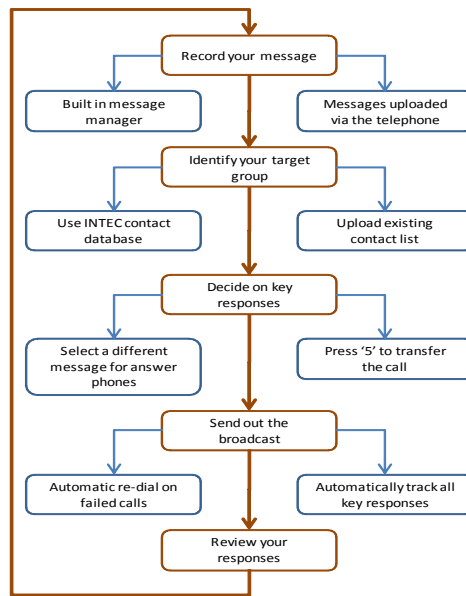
Record your message

Built in message manager

Messages uploaded via the telephone

Identify your target group

Use INTEC contact database

Upload existing contact list

Decide on key responses

Select a different message for answer phones

Press '5' to transfer the call

Send out the broadcast

Automatic re-dial on failed calls

Automatically track all key responses

Review your responses